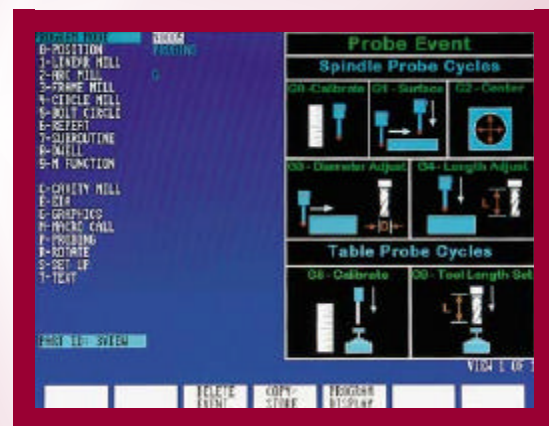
PROGRAM MODE
0-POSITION
1-LINEAR MILL
2-ARC MILL
3-FRAME MILL
4-CIRCLE MILL
5-BOLT CIRCLE
6-REPEAT
7-SUBROUTINE
8-DWELL
9-M FUNCTION

C-CAVITY MILL
D-DIA
G-GRAPHICS
M-MACRO CALL
P-PROBING
R-ROTATE
S-SET UP
T-TEXT

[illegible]
PROBING

PART ID: SVIEW

Probe Event

Spindle Probe Cycles

G0 -Calibrate

G1 - Surface

G2 - Center

G3 - Diameter Adjust

G4 - Length Adjust

Table Probe Cycles

G8 - Calibrate

G9 - Tool Length Set

VIEW 1 OF 1

DELETE EVENT

COPY-STORE

PROGRAM DISPLAY